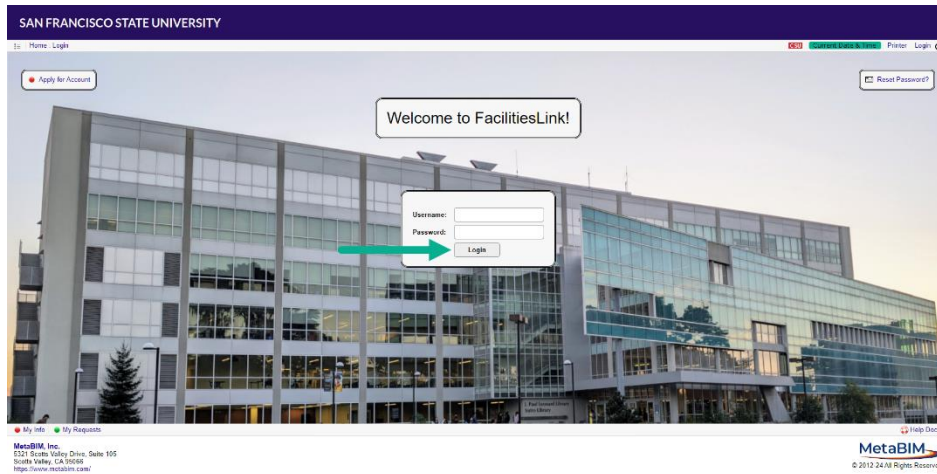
SAN FRANCISCO STATE UNIVERSITY

Home : Login

CSU Current Date & Time Printer Login

Apply for Account

Reset Password?

Welcome to FacilitiesLink!

Username:

Password:

Login

My Info My Requests

Help Doc

MetaBIM, Inc.
5321 Scotts Valley Drive, Suite 105
Scotts Valley, CA 95066
https://www.metabim.com/

MetaBIM

© 2012-24 All Rights Reserve